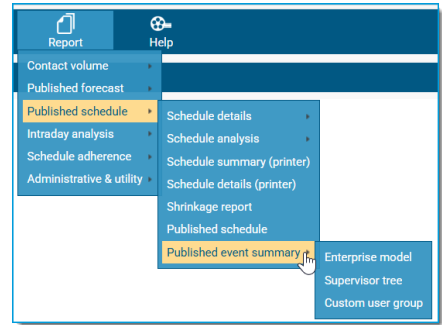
Report
Help

Contact volume
Published forecast
Published schedule
Intraday analysis
Schedule adherence
Administrative & utility

Schedule details
Schedule analysis
Schedule summary (printer)
Schedule details (printer)
Shrinkage report
Published schedule
Published event summary

Enterprise model
Supervisor tree
Custom user group